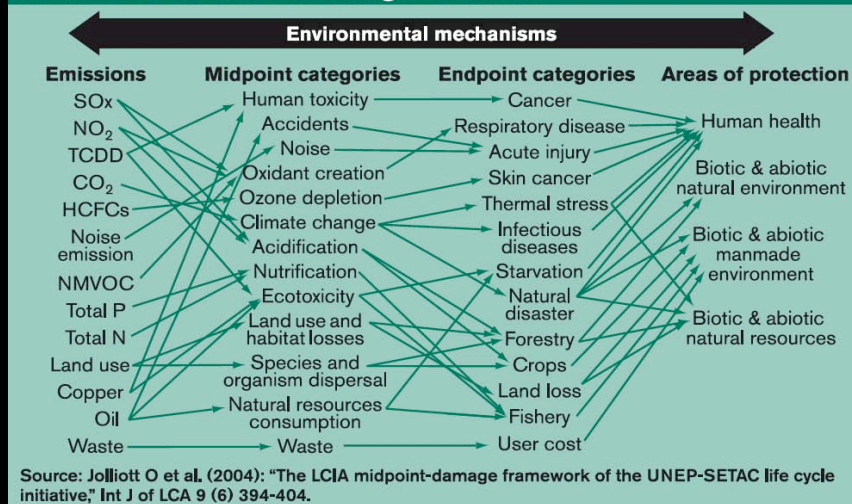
Environmental mechanisms

Emissions
SOx
$NO_2$
TCDD
$CO_2$
HCFCs
Noise emission
NMVOC
Total P
Total N
Land use
Copper
Oil
Waste

Midpoint categories
Human toxicity
Accidents
Noise
Oxidant creation
Ozone depletion
Climate change
Acidification
Nutrification
Ecotoxicity
Land use and habitat losses
Species and organism dispersal
Natural resources consumption
Waste

Endpoint categories
Cancer
Respiratory disease
Acute injury
Skin cancer
Thermal stress
Infectious diseases
Starvation
Natural disaster
Forestry
Crops
Land loss
Fishery
User cost

Areas of protection
Human health
Biotic & abiotic natural environment
Biotic & abiotic manmade environment
Biotic & abiotic natural resources

Source: Jolliott O et al. (2004): "The LCIA midpoint-damage framework of the UNEP-SETAC life cycle initiative," Int J of LCA 9 (6) 394-404.